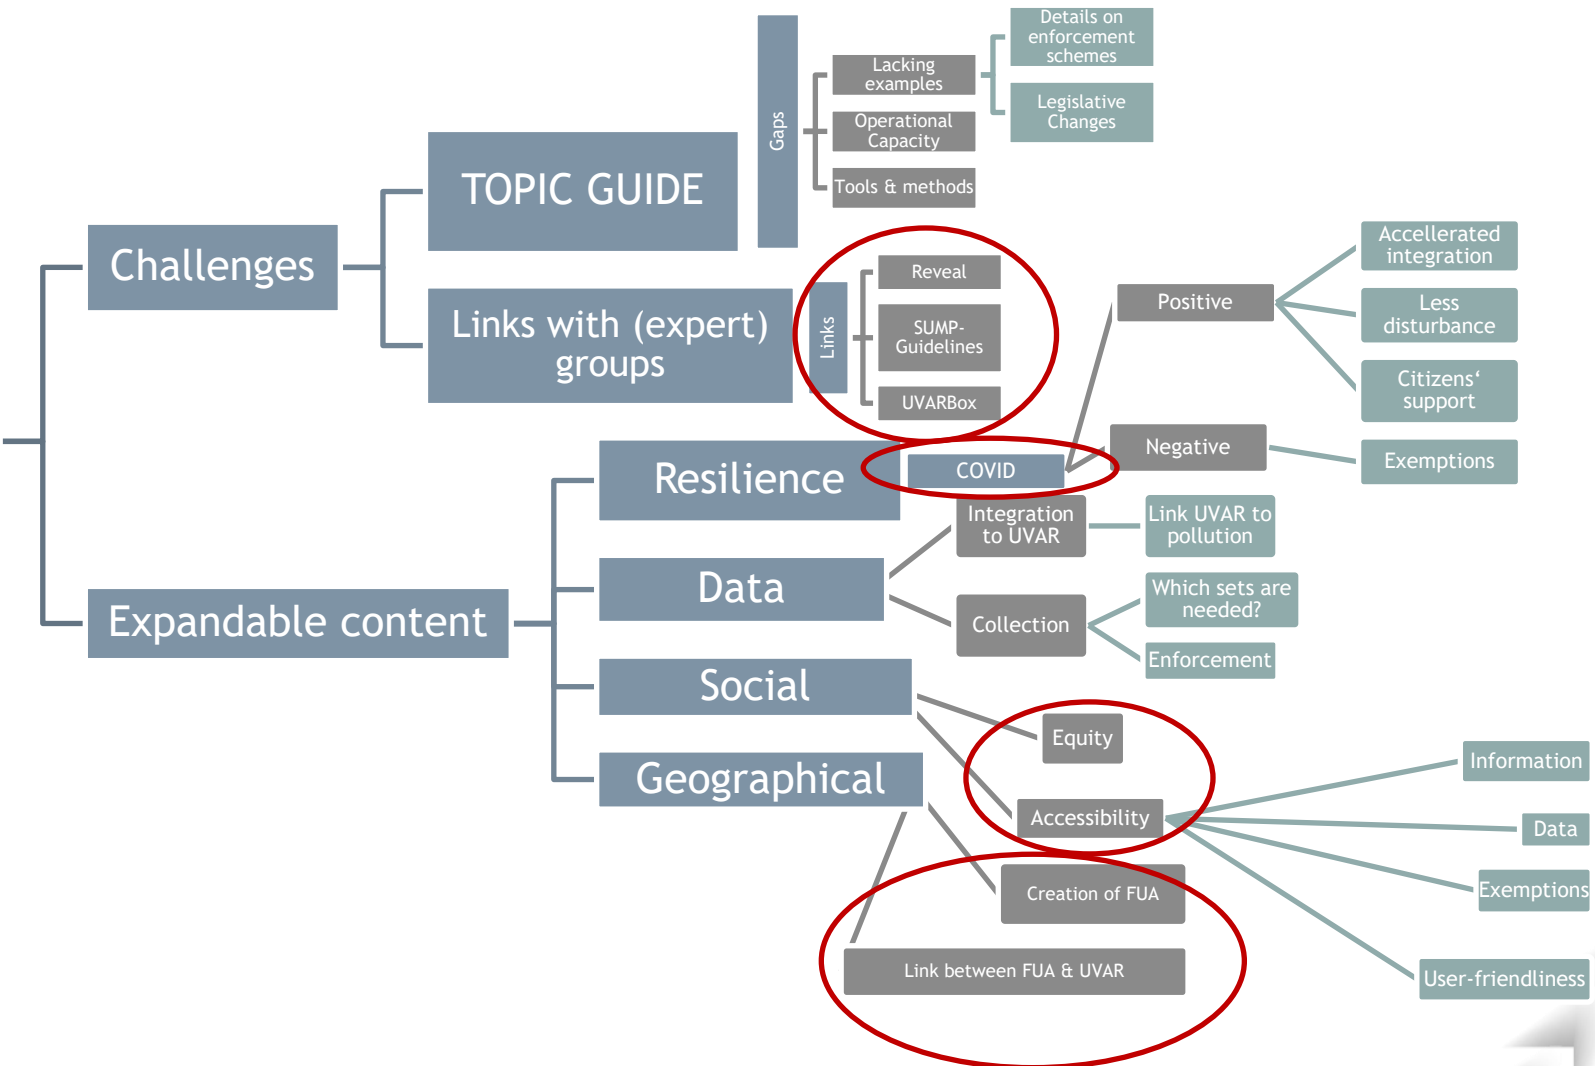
Challenges

TOPIC GUIDE

Gaps

Lacking examples

Details on enforcement schemes

Legislative Changes

Operational Capacity

Tools & methods

Links with (expert) groups

Links

Reveal

SUMP-Guidelines

UVARBox

Positive

Accellerated integration

Less disturbance

Citizens‘ support

Negative

Exemptions

Expandable content

Resilience

COVID

Data

Integration to UVAR

Link UVAR to pollution

Collection

Which sets are needed?

Enforcement

Social

Equity

Accessibility

Information

Data

Exemptions

User-friendliness

Geographical

Creation of FUA

Link between FUA & UVAR